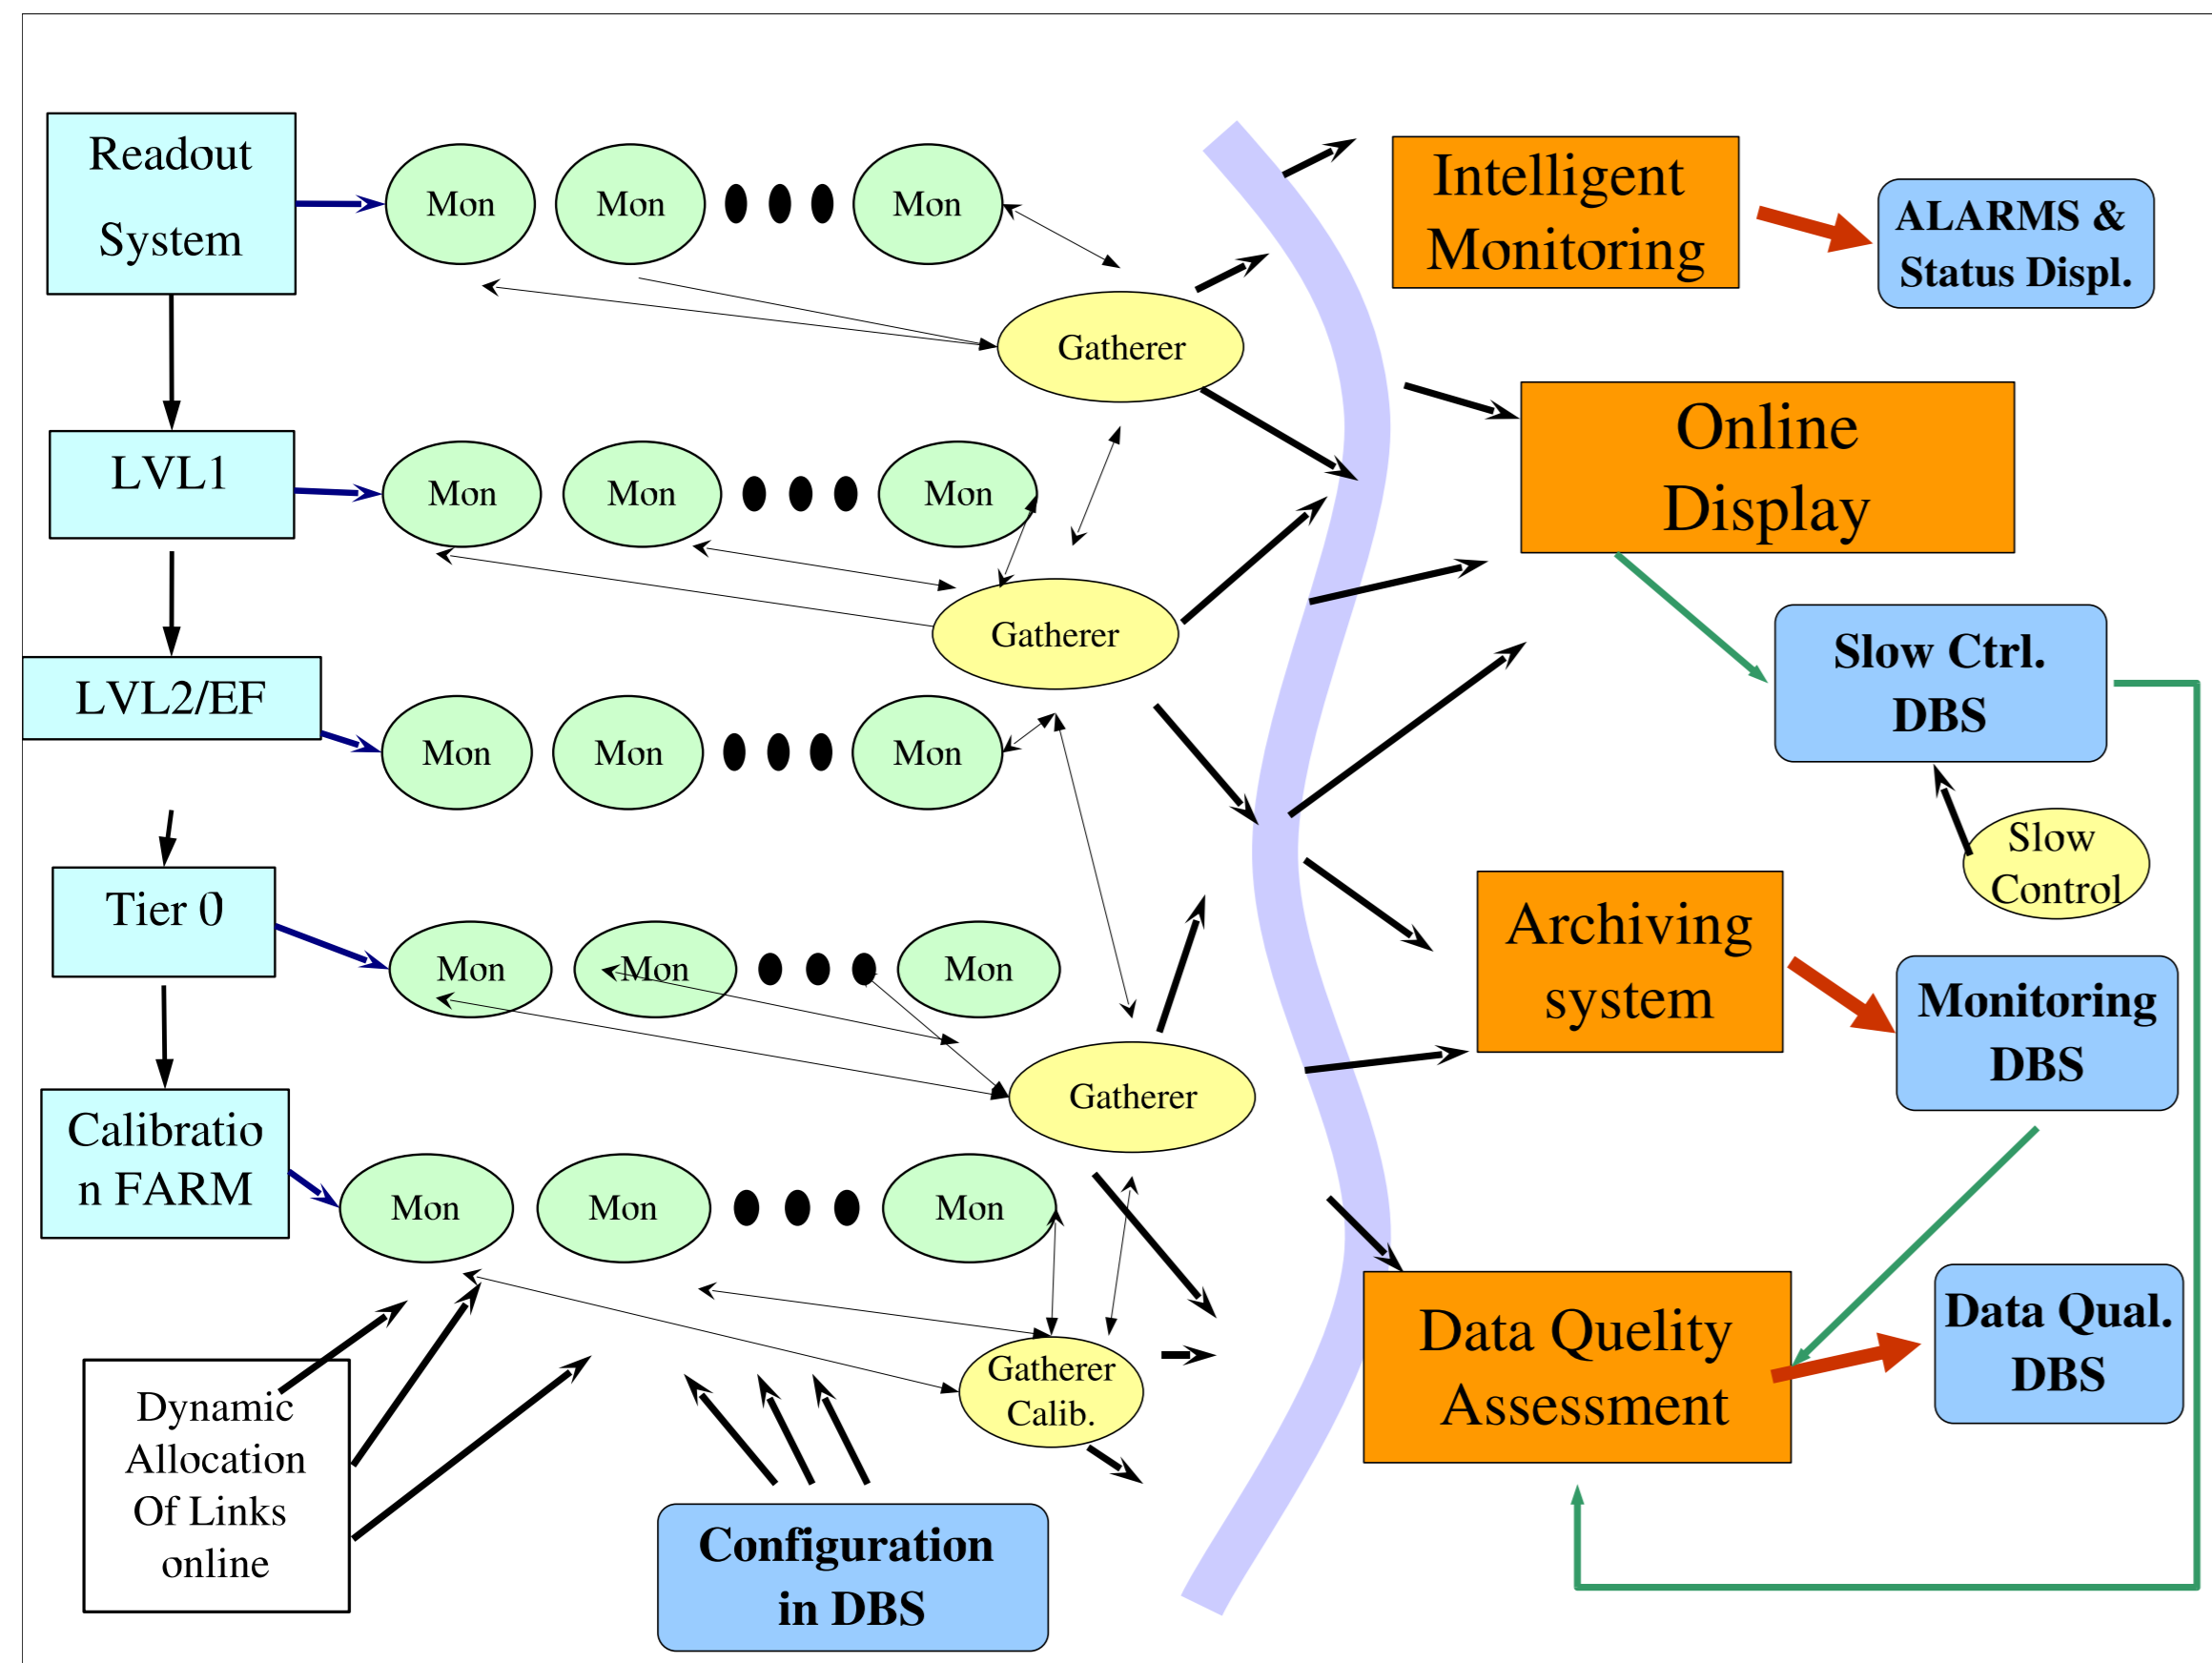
Readout System

Mon Mon ... Mon

Intelligent Monitoring

ALARMS & Status Displ.

Gatherer

LVL1

Mon Mon ... Mon

Online Display

Gatherer

LVL2/EF

Mon Mon ... Mon

Slow Ctrl. DBS

Slow Control

Tier 0

Mon Mon ... Mon

Archiving system

Monitoring DBS

Gatherer

Calibration FARM

Mon Mon ... Mon

Data Quelity Assessment

Data Qual. DBS

Gatherer Calib.

Dynamic Allocation Of Links online

Configuration in DBS